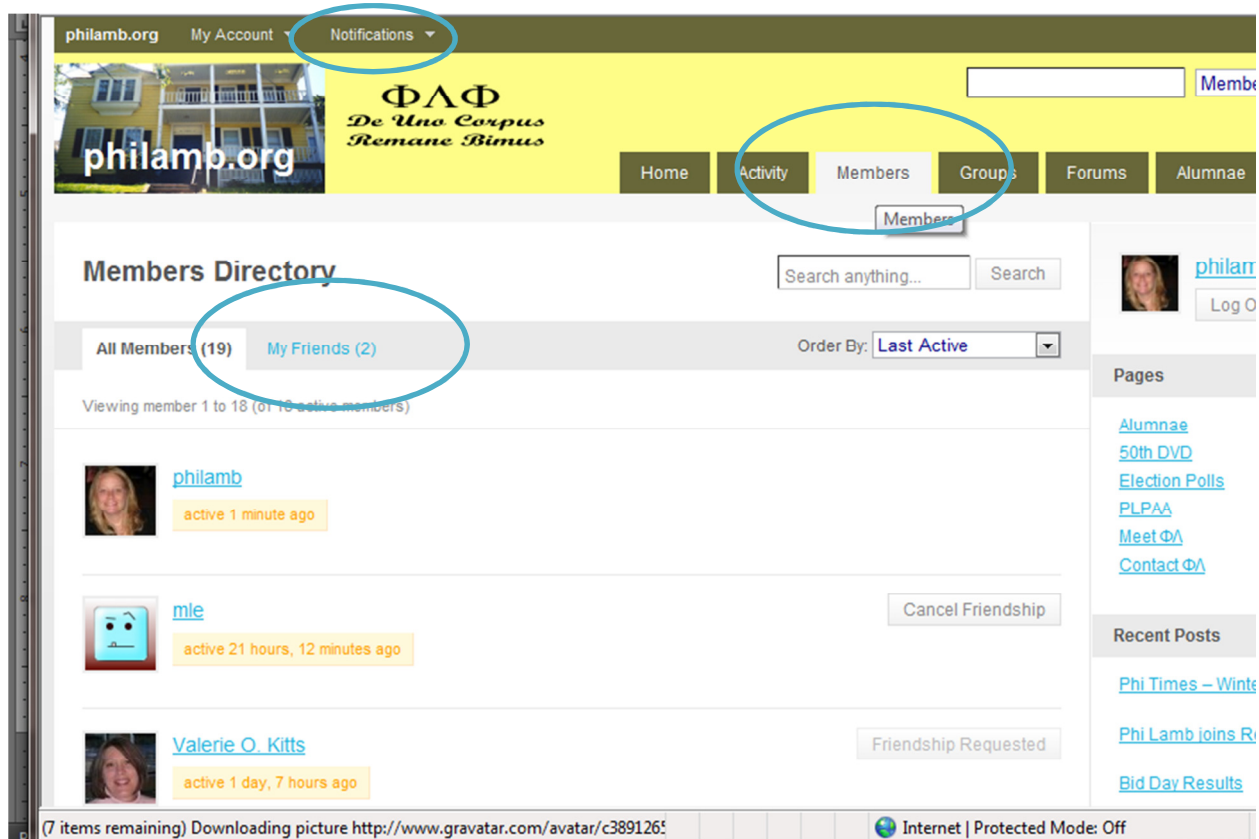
philamb.org My Account Notifications

philamb.org

ΦΛΦ
De Uno Corpus
Remane Bimus

Membe

Home Activity Members Groups Forums Alumnae

Members

Members Directory

Search anything... Search

All Members (19) My Friends (2)

Order By: Last Active

Viewing member 1 to 18 (of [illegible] active members)

philamb
active 1 minute ago

mle
active 21 hours, 12 minutes ago
Cancel Friendship

Valerie O. Kitts
active 1 day, 7 hours ago
Friendship Requested

philam
Log O

Pages

Alumnae
50th DVD
Election Polls
PLPAA
Meet ΦΛ
Contact ΦΛ

Recent Posts

Phi Times – Winte
Phi Lamb joins R
Bid Day Results

(7 items remaining) Downloading picture http://www.gravatar.com/avatar/c3891265

Internet | Protected Mode: Off